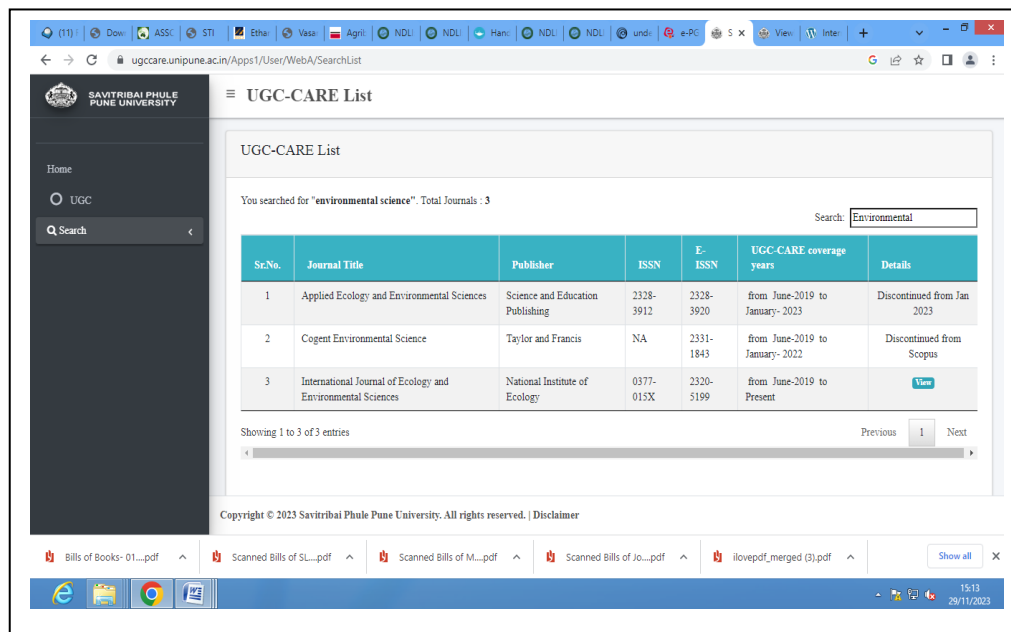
(11) | Dow | ASSC | STI | Ethar | Vasai | Agri | NDLI | NDLI | Hand | NDLI | NDLI | unde | e-PG | S × | View | Inter | +

ugccare.unipune.ac.in/Apps1/User/WebA/SearchList

SAVITRIBAI PHULE PUNE UNIVERSITY

≡ UGC-CARE List

Home

UGC

Search

UGC-CARE List

You searched for "**environmental science**". Total Journals : **3**

Search: Environmental

| Sr.No. | Journal Title | Publisher | ISSN | E-ISSN | UGC-CARE coverage years | Details |
|---|---|---|---|---|---|---|
| 1 | Applied Ecology and Environmental Sciences | Science and Education Publishing | 2328-3912 | 2328-3920 | from June-2019 to January- 2023 | Discontinued from Jan 2023 |
| 2 | Cogent Environmental Science | Taylor and Francis | NA | 2331-1843 | from June-2019 to January- 2022 | Discontinued from Scopus |
| 3 | International Journal of Ecology and Environmental Sciences | National Institute of Ecology | 0377-015X | 2320-5199 | from June-2019 to Present | View |

Showing 1 to 3 of 3 entries

Previous 1 Next

Copyright © 2023 Savitribai Phule Pune University. All rights reserved. | Disclaimer

Bills of Books- 01....pdf | Scanned Bills of SL....pdf | Scanned Bills of M....pdf | Scanned Bills of Jo....pdf | ilovepdf_merged (3).pdf | Show all

15:13
29/11/2023